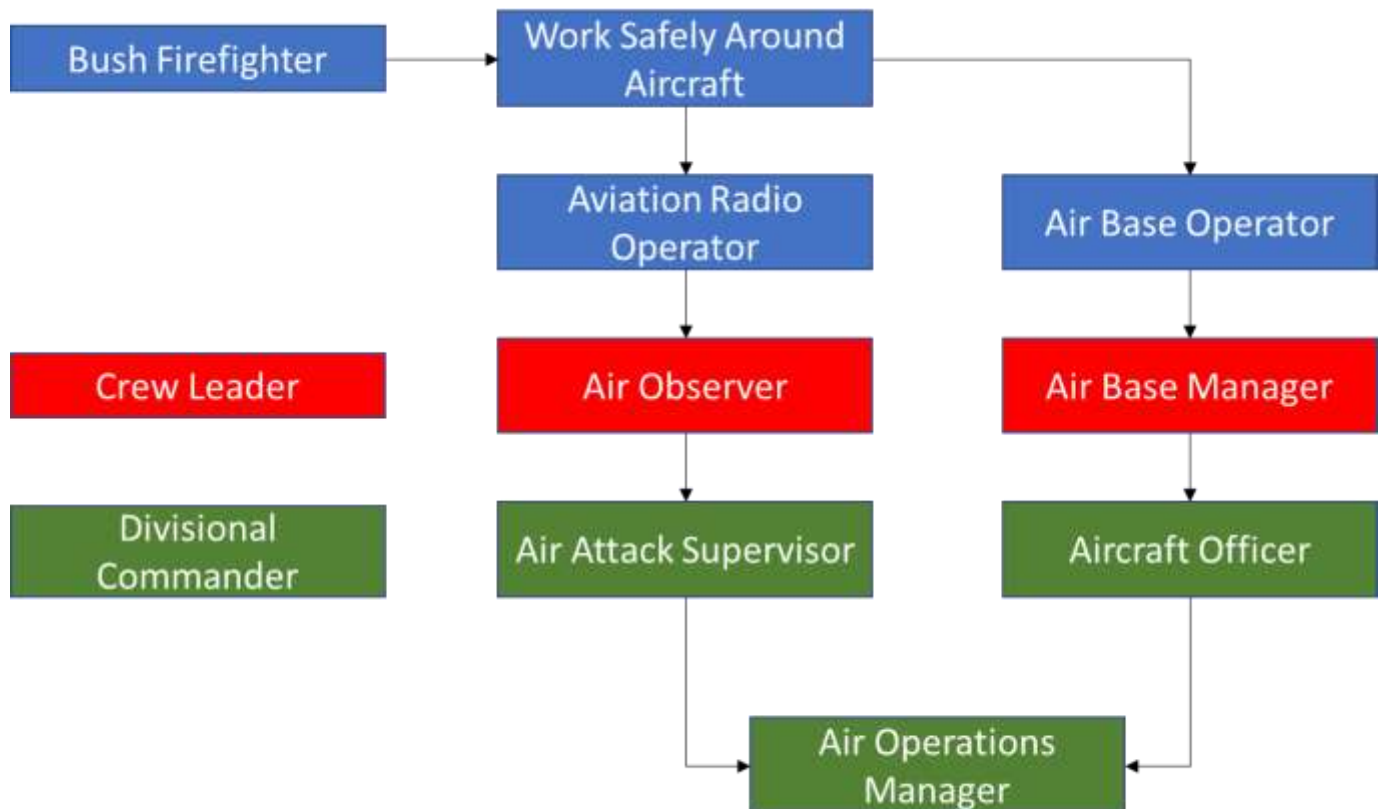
Bush Firefighter

Work Safely Around Aircraft

Aviation Radio Operator

Air Base Operator

Crew Leader

Air Observer

Air Base Manager

Divisional Commander

Air Attack Supervisor

Aircraft Officer

Air Operations Manager